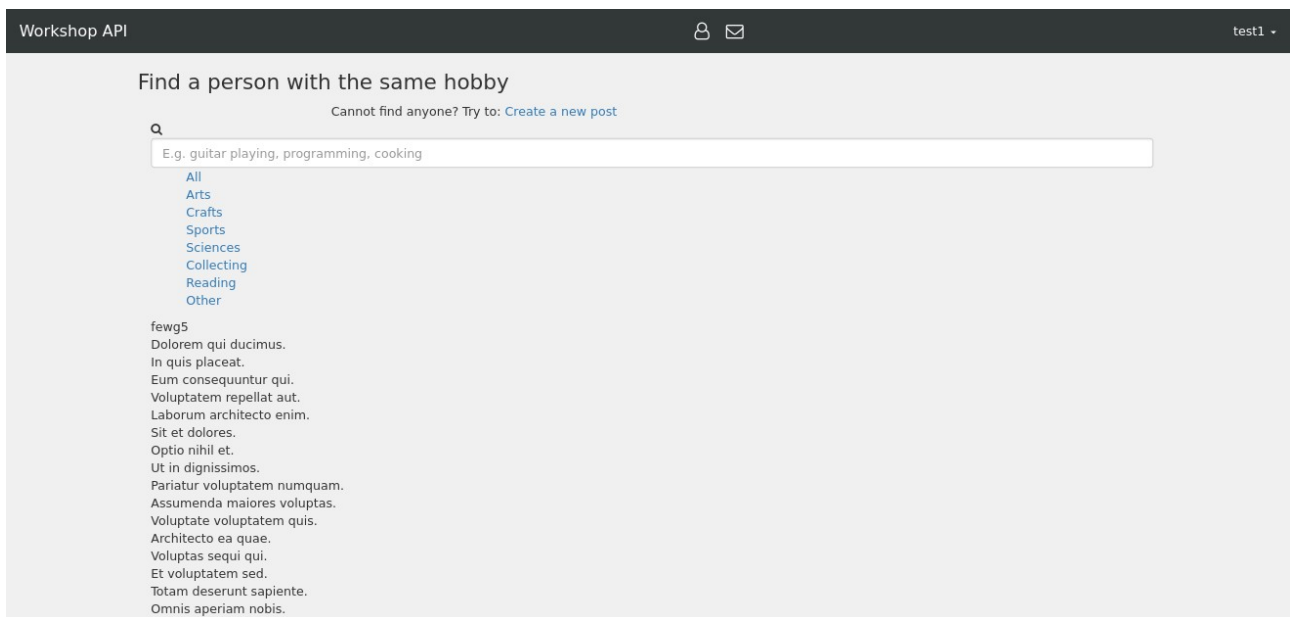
Workshop API

test1

Find a person with the same hobby

Cannot find anyone? Try to: Create a new post

E.g. guitar playing, programming, cooking

All
Arts
Crafts
Sports
Sciences
Collecting
Reading
Other

fewg5
Dolorem qui ducimus.
In quis placeat.
Eum consequuntur qui.
Voluptatem repellat aut.
Laborum architecto enim.
Sit et dolores.
Optio nihil et.
Ut in dignissimos.
Pariatur voluptatem numquam.
Assumenda maiores voluptas.
Voluptate voluptatem quis.
Architecto ea quae.
Voluptas sequi qui.
Et voluptatem sed.
Totam deserunt sapiente.
Omnis aperiam nobis.